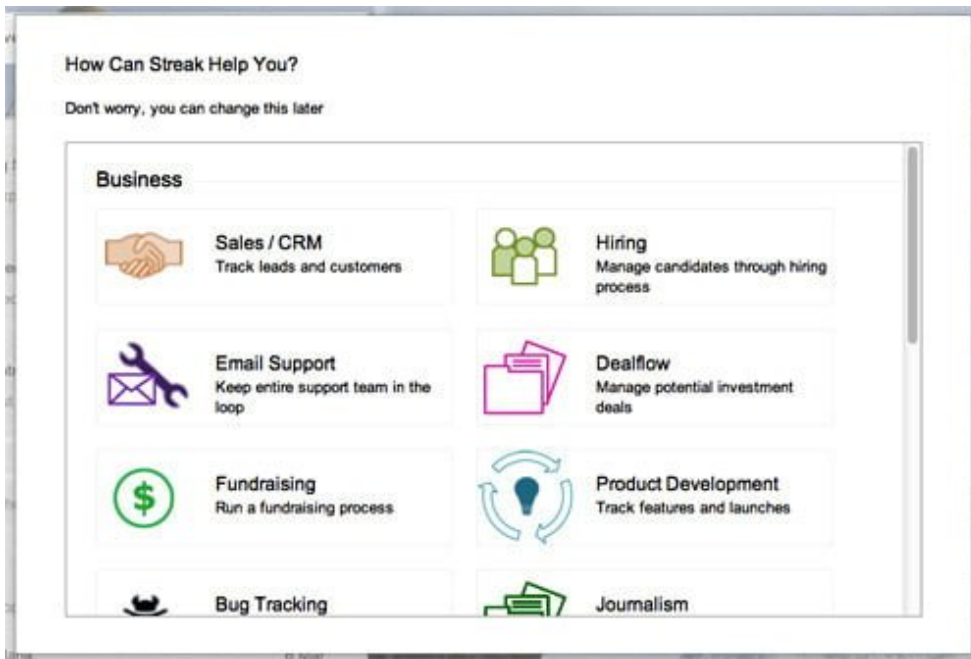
How Can Streak Help You?

Don't worry, you can change this later

Business

Sales / CRM
Track leads and customers

Hiring
Manage candidates through hiring process

Email Support
Keep entire support team in the loop

Dealflow
Manage potential investment deals

$

Fundraising
Run a fundraising process

Product Development
Track features and launches

Bug Tracking

Journalism